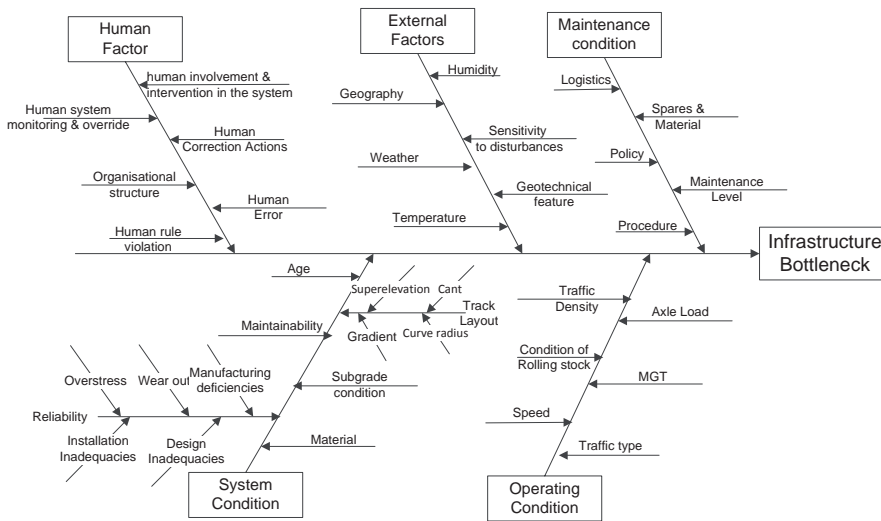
Human Factor

human involvement & intervention in the system

Human system monitoring & override

Human Correction Actions

Organisational structure

Human Error

Human rule violation

External Factors

Humidity

Geography

Sensitivity to disturbances

Weather

Geotechnical feature

Temperature

Maintenance condition

Logistics

Spares & Material

Policy

Maintenance Level

Procedure

Infrastructure Bottleneck

Age

Superelevation

Cant

Track Layout

Maintainability

Gradient

Curve radius

Overstress

Wear out

Manufacturing deficiencies

Subgrade condition

Reliability

Installation Inadequacies

Design Inadequacies

Material

System Condition

Traffic Density

Axle Load

Condition of Rolling stock

MGT

Speed

Traffic type

Operating Condition